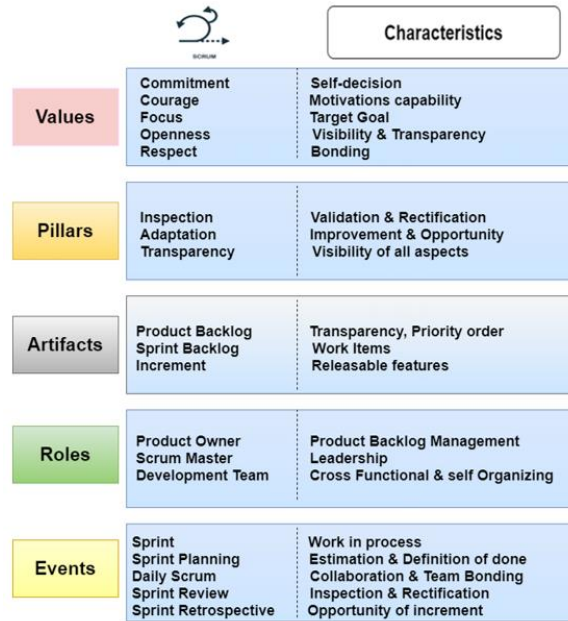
SCRUM

Characteristics

| | | |
|---|---|---|
| Values | Commitment<br>Courage<br>Focus<br>Openness<br>Respect | Self-decision<br>Motivations capability<br>Target Goal<br>Visibility & Transparency<br>Bonding |
| Pillars | Inspection<br>Adaptation<br>Transparency | Validation & Rectification<br>Improvement & Opportunity<br>Visibility of all aspects |
| Artifacts | Product Backlog<br>Sprint Backlog<br>Increment | Transparency, Priority order<br>Work Items<br>Releasable features |
| Roles | Product Owner<br>Scrum Master<br>Development Team | Product Backlog Management<br>Leadership<br>Cross Functional & self Organizing |
| Events | Sprint<br>Sprint Planning<br>Daily Scrum<br>Sprint Review<br>Sprint Retrospective | Work in process<br>Estimation & Definition of done<br>Collaboration & Team Bonding<br>Inspection & Rectification<br>Opportunity of increment |